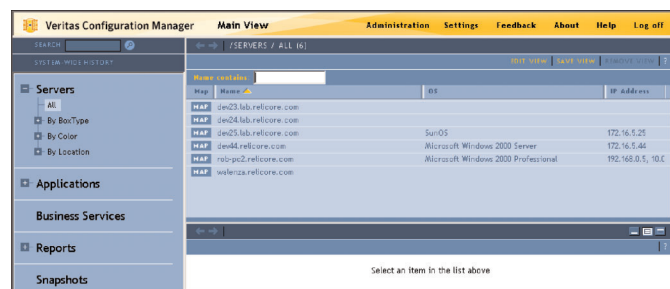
Veritas Configuration Manager   Main View   Administration   Settings   Feedback   About   Help   Log off

SEARCH

SYSTEM-WIDE HISTORY

Servers
All
By BoxType
By Color
By Location

Applications

Business Services

Reports

Snapshots

/SERVERS / ALL (6)

EDIT VIEW   SAVE VIEW   REMOVE VIEW   ?

Name contains:

| Map | Name | OS | IP Address |
|---|---|---|---|
| MAP | dev23.lab.relicore.com | | |
| MAP | dev24.lab.relicore.com | | |
| MAP | dev25.lab.relicore.com | SunOS | 172.16.5.25 |
| MAP | dev44.relicore.com | Microsoft Windows 2000 Server | 172.16.5.44 |
| MAP | rob-pc2.relicore.com | Microsoft Windows 2000 Professional | 192.168.0.5, 10.0 |
| MAP | wsienza.relicore.com | | |

?

Select an item in the list above